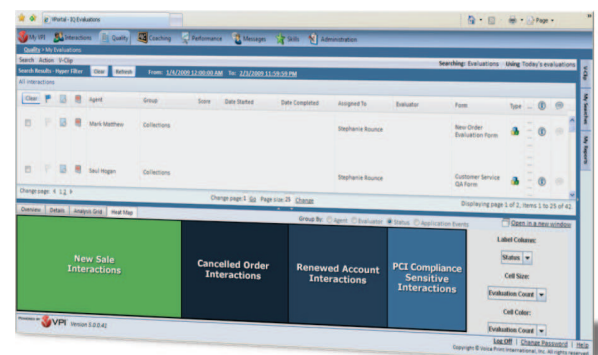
VPortal - [Q] Evaluations

Page

My VPI Interactions Quality Coaching Performance Messages Skills Administration

Quality > My Evaluations

Search Action V-Clip

Searching: Evaluations Using Today's evaluations

Search Results - Hyper Filter Clear Refresh From: 1/4/2009 12:00:00 AM To: 2/3/2009 11:59:59 PM

All interactions

| Clear | | | | Agent | Group | Score | Date Started | Date Completed | Assigned To | Evaluator | Form | Type | | |
|---|---|---|---|---|---|---|---|---|---|---|---|---|---|---|
| | | | | Mark Matthew | Collections | | | | Stephanie Rounce | | New Order Evaluation Form | | | |
| | | | | Saul Hogan | Collections | | | | Stephanie Rounce | | Customer Service QA Form | | | |

Change page: 1 2 3

Change page 1 Go Page size 25 Change

Displaying page 1 of 2, items 1 to 25 of 41.

My Filter

My Searches

My Reports

Overview Details Analysis Grid Heat Map

Group By: Agent Evaluator Status Application Events

Open in a new window

New Sale Interactions

Cancelled Order Interactions

Renewed Account Interactions

PCI Compliance Sensitive Interactions

Label Column:

Status

Cell Size:

Evaluation Count

Cell Color:

Evaluation Count

Powered by VPI Version 3.0.0.41

Log Off | Change Password | Help

Copyright © Voice Print International, Inc. All rights reserved.